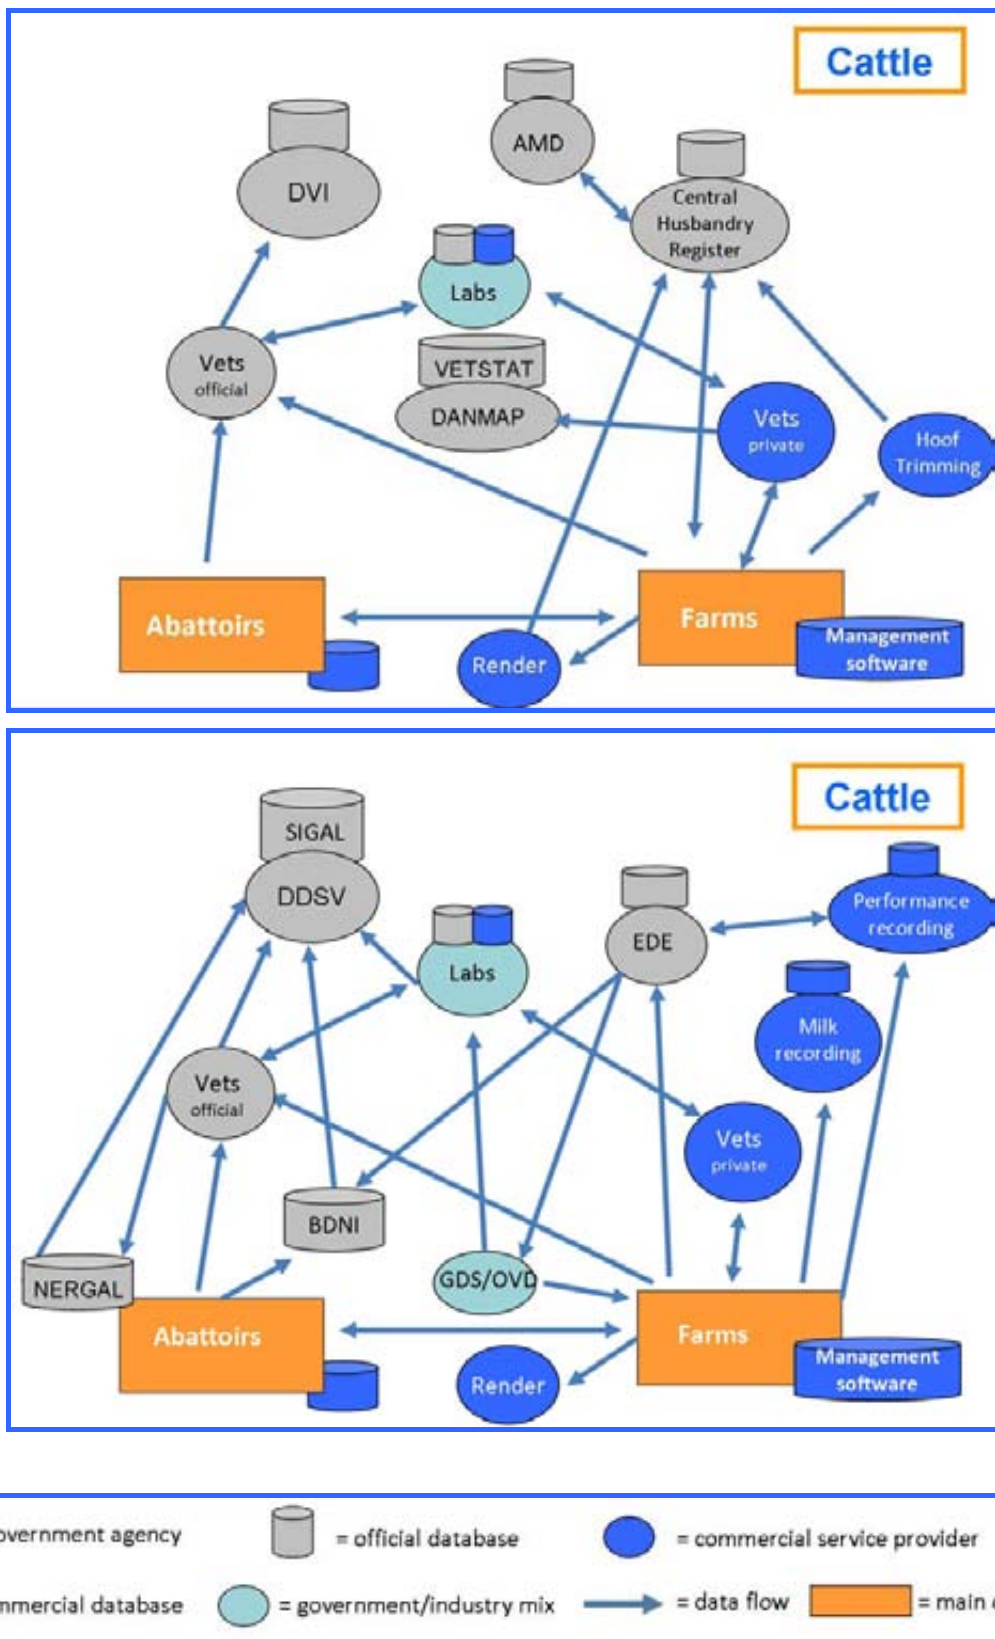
Cattle

AMD

DVI

Central Husbandry Register

Labs

Vets official

VETSTAT

DANMAP

Vets private

Hoof Trimming

Abattoirs

Farms

Render

Management software

Cattle

SIGAL

DDSV

EDE

Performance recording

Labs

Milk recording

Vets official

Vets private

BDNI

NERGAL

GDS/OVD

Abattoirs

Farms

Render

Management software

overnment agency = official database = commercial service provider

nmercial database = government/industry mix = data flow = main